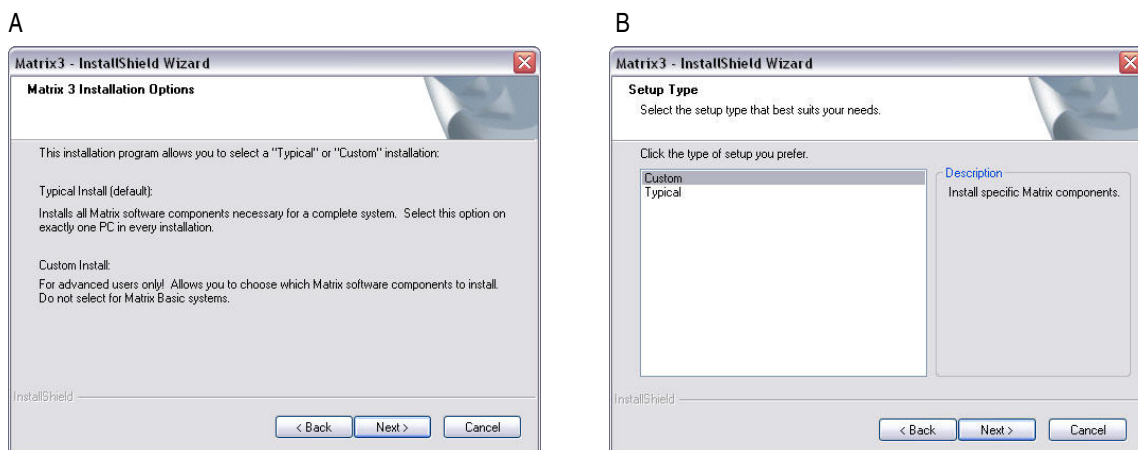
A

Matrix3 - InstallShield Wizard

Matrix 3 Installation Options

This installation program allows you to select a "Typical" or "Custom" installation:

Typical Install (default):

Installs all Matrix software components necessary for a complete system. Select this option on exactly one PC in every installation.

Custom Install:

For advanced users only! Allows you to choose which Matrix software components to install. Do not select for Matrix Basic systems.

InstallShield

< Back Next > Cancel

B

Matrix3 - InstallShield Wizard

Setup Type

Select the setup type that best suits your needs.

Click the type of setup you prefer.

Custom

Typical

Description

Install specific Matrix components.

InstallShield

< Back Next > Cancel